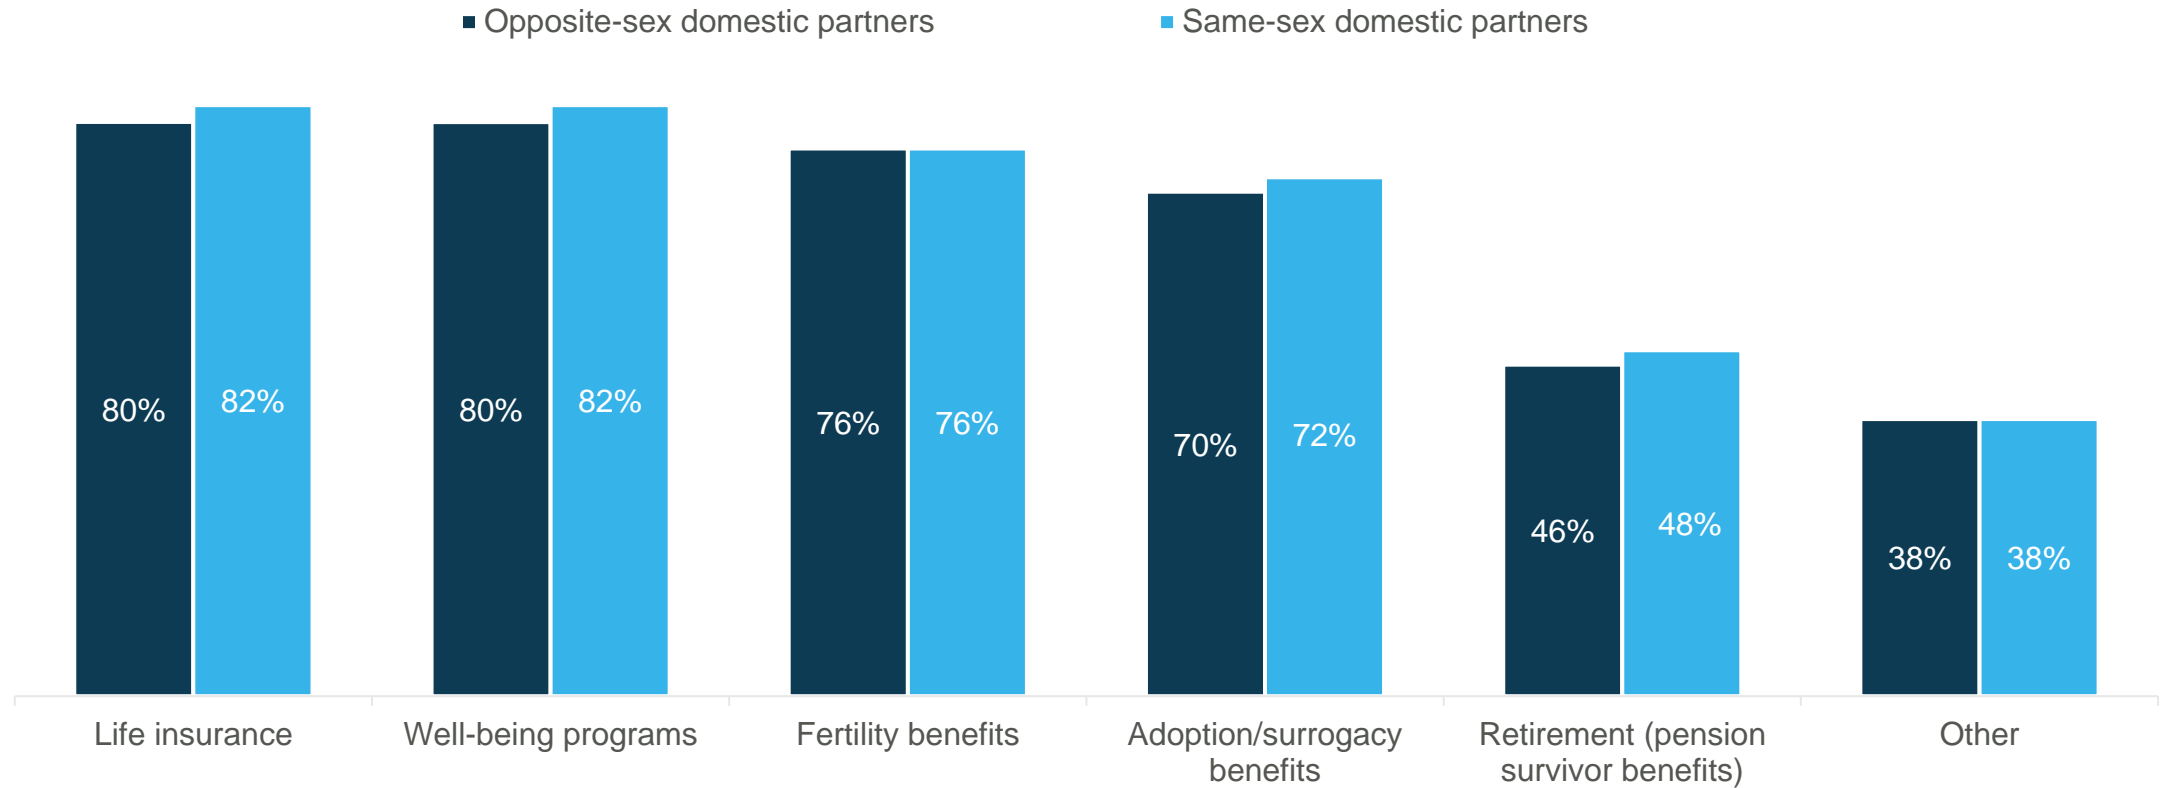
Opposite-sex domestic partners
Same-sex domestic partners

| | Opposite-sex domestic partners | Same-sex domestic partners |
|---|---|---|
| Life insurance | 80% | 82% |
| Well-being programs | 80% | 82% |
| Fertility benefits | 76% | 76% |
| Adoption/surrogacy benefits | 70% | 72% |
| Retirement (pension survivor benefits) | 46% | 48% |
| Other | 38% | 38% |